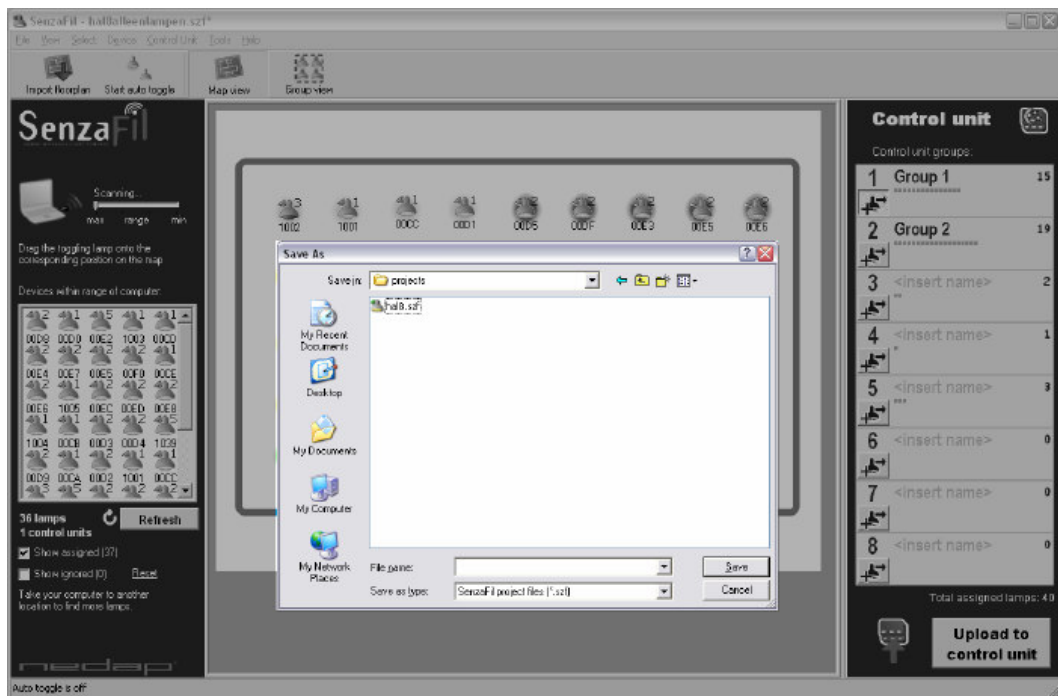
SenzaFil - hal8alleenlampen.szf*

File View Select Devices Control Unit Tools Help

Import floorplan Start auto toggle Map view Group view

SenzaFil

Scanning...

max range min

Drag the toggling lamp onto the corresponding position on the map

Devices within range of computer:

00D8 00D0 00E2 1003 00CD
00E4 00E7 00E5 00F0 00CE
00E6 1005 00EC 00ED 00E8
1004 00CB 00D3 00D4 1039
00D9 00DA 00D2 1001 00CC

36 lamps
1 control units

Refresh

Show assigned (37)

Show ignored (0) Reset

Take your computer to another location to find more lamps.

nedap

1002 1001 00CC 00D1 00D5 00DF 00E3 00E5 00E6

Save As

Save in: projects

hal8.szf

My Recent Documents

Desktop

My Documents

My Computer

My Network Places

File name:

Save as type: SenzaFil project files (*.szf)

Save

Cancel

Control unit

Control unit groups:

1 Group 1 15

2 Group 2 19

3 <insert name> 2

4 <insert name> 1

5 <insert name> 3

6 <insert name> 0

7 <insert name> 0

8 <insert name> 0

Total assigned lamps: 40

Upload to control unit

Auto toggle is off